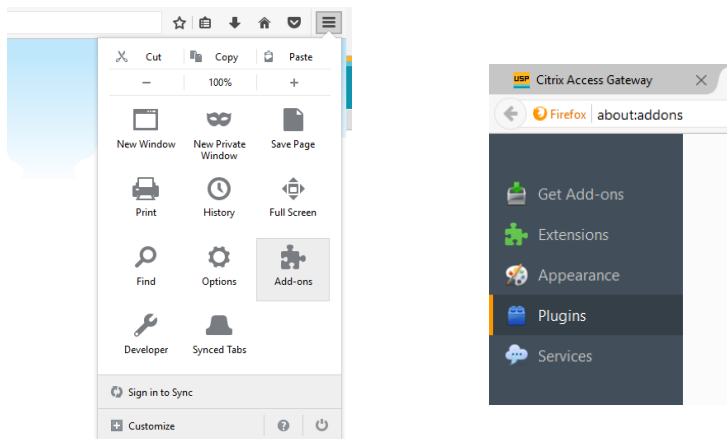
Cut Copy Paste
− 100% +

New Window
New Private Window
Save Page

Print
History
Full Screen

Find
Options
Add-ons

Developer
Synced Tabs

Sign in to Sync

Customize

Citrix Access Gateway
Firefox about:addons

Get Add-ons
Extensions
Appearance
Plugins
Services